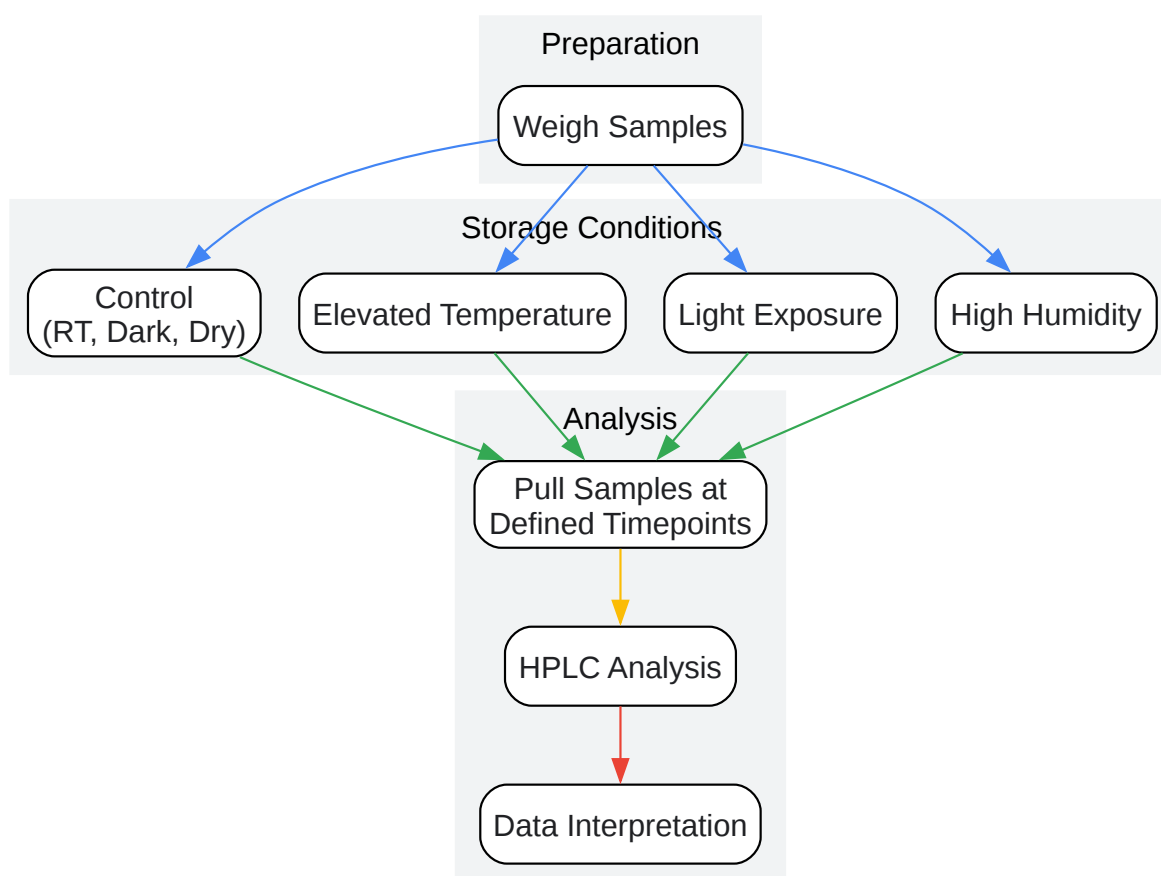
Preparation

Weigh Samples

Storage Conditions

Control
(RT, Dark, Dry)

Elevated Temperature

Light Exposure

High Humidity

Analysis

Pull Samples at
Defined Timepoints

HPLC Analysis

Data Interpretation